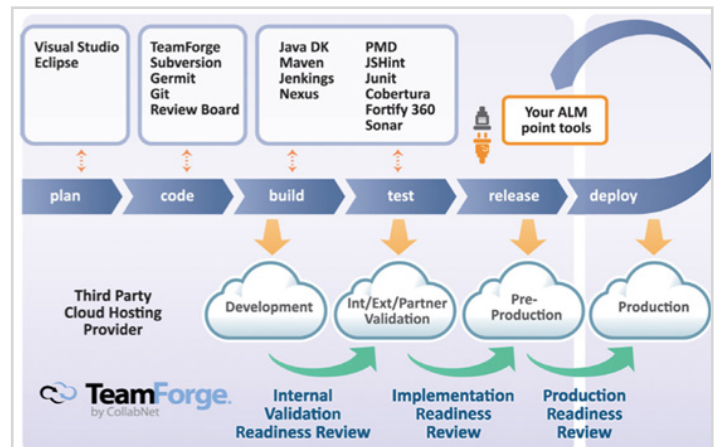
Visual Studio
Eclipse

TeamForge
Subversion
Germit
Git
Review Board

Java DK
Maven
Jenkings
Nexus

PMD
JSHint
Junit
Cobertura
Fortify 360
Sonar

Your ALM point tools

plan
code
build
test
release
deploy

Third Party Cloud Hosting Provider

Development

Int/Ext/Partner Validation

Pre-Production

Production

TeamForge by CollabNet

Internal Validation Readiness Review

Implementation Readiness Review

Production Readiness Review